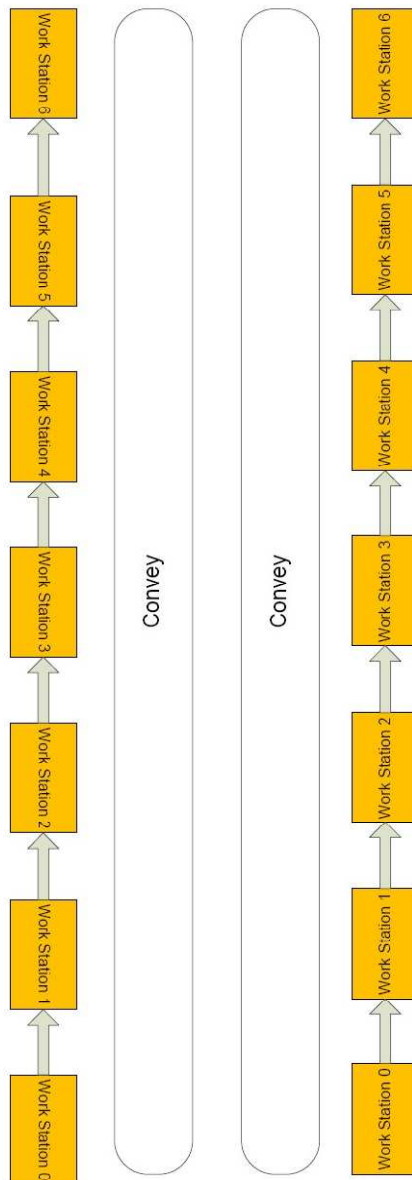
Work Station 6
Work Station 5
Work Station 4
Work Station 3
Work Station 2
Work Station 1
Work Station 0

Convey

Convey

Work Station 6
Work Station 5
Work Station 4
Work Station 3
Work Station 2
Work Station 1
Work Station 0